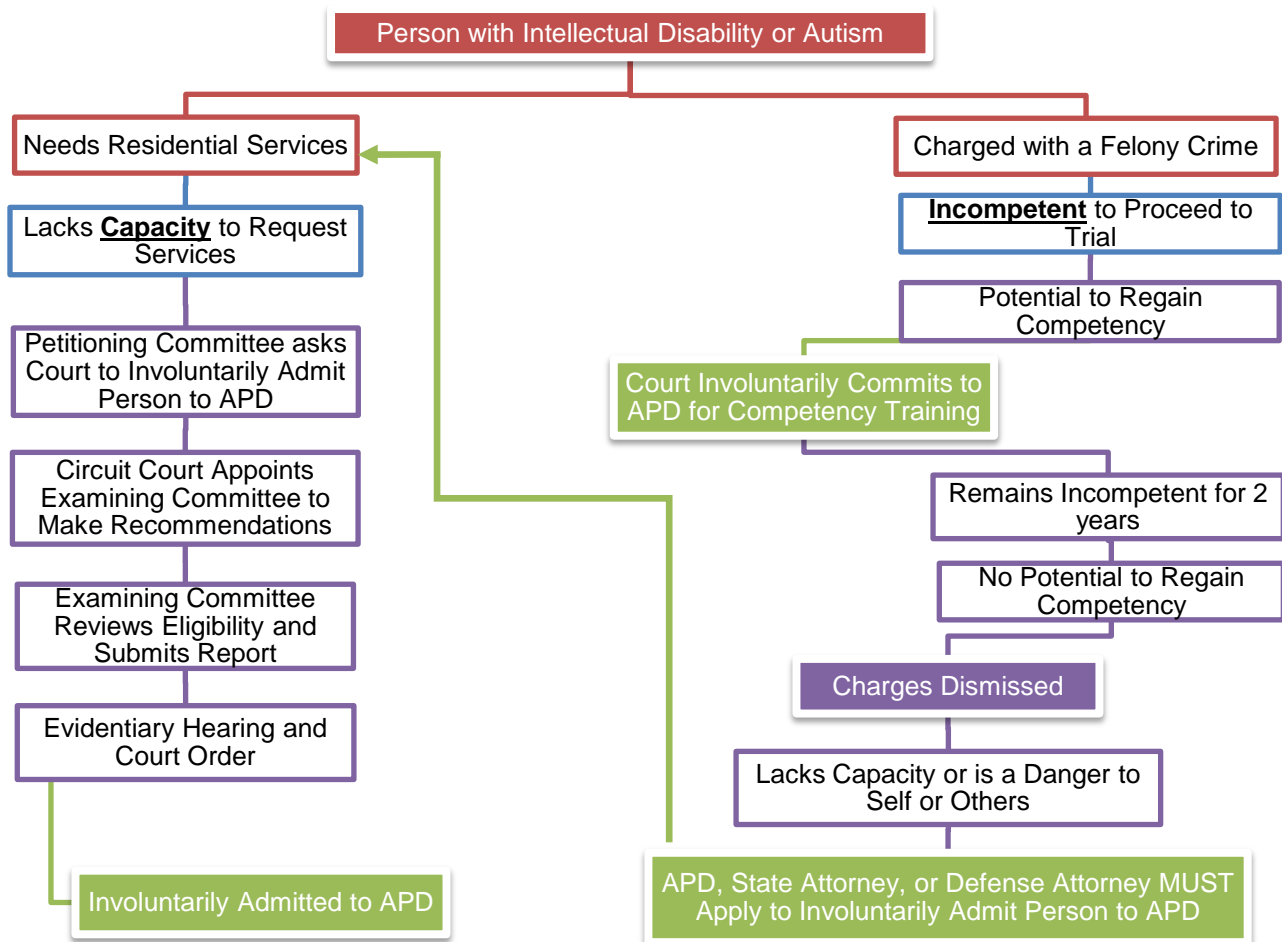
Person with Intellectual Disability or Autism

Needs Residential Services

Lacks **Capacity** to Request Services

Petitioning Committee asks Court to Involuntarily Admit Person to APD

Circuit Court Appoints Examining Committee to Make Recommendations

Examining Committee Reviews Eligibility and Submits Report

Evidentiary Hearing and Court Order

Involuntarily Admitted to APD

Charged with a Felony Crime

**Incompetent** to Proceed to Trial

Potential to Regain Competency

Court Involuntarily Commits to APD for Competency Training

Remains Incompetent for 2 years

No Potential to Regain Competency

Charges Dismissed

Lacks Capacity or is a Danger to Self or Others

APD, State Attorney, or Defense Attorney MUST Apply to Involuntarily Admit Person to APD